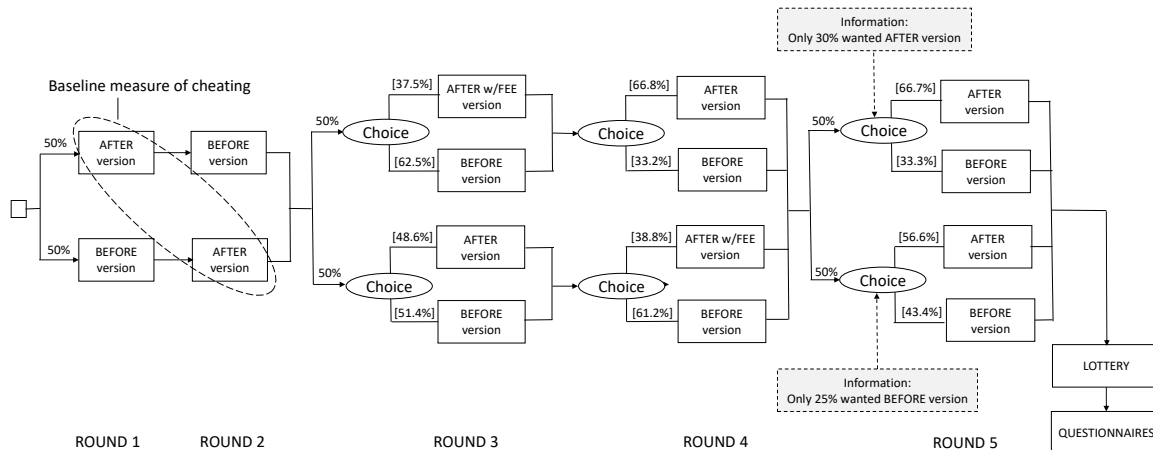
Information:
Only 30% wanted AFTER version

Baseline measure of cheating

50%
AFTER version
BEFORE version
50%
BEFORE version
AFTER version

50%
Choice
[37.5%]
AFTER w/FEE version
[62.5%]
BEFORE version

50%
Choice
[48.6%]
AFTER version
[51.4%]
BEFORE version

Choice
[66.8%]
AFTER version
[33.2%]
BEFORE version

Choice
[38.8%]
AFTER w/FEE version
[61.2%]
BEFORE version

50%
Choice
[66.7%]
AFTER version
[33.3%]
BEFORE version

50%
Choice
[56.6%]
AFTER version
[43.4%]
BEFORE version

LOTTERY

Information:
Only 25% wanted BEFORE version

QUESTIONNAIRES

ROUND 1 ROUND 2 ROUND 3 ROUND 4 ROUND 5